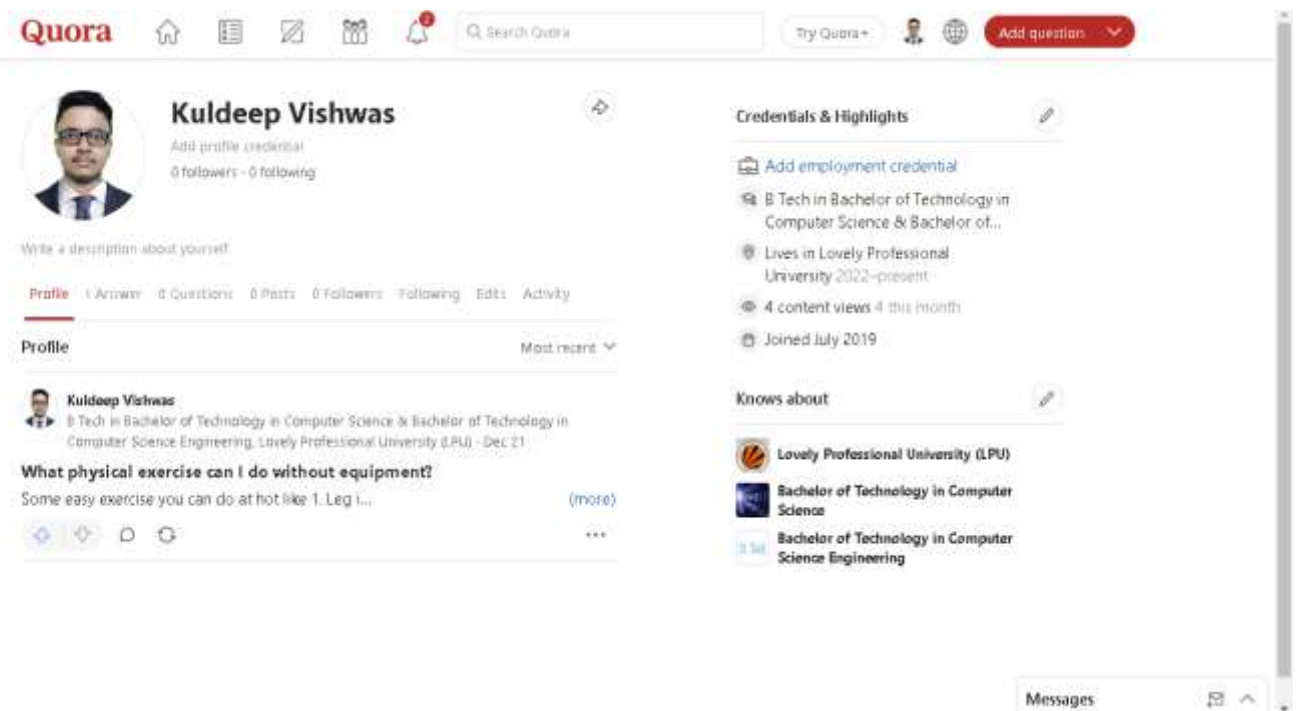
Quora

Search Quora

Try Quora+

Add question

Kuldeep Vishwas

Add profile credential

0 followers · 0 following

Write a description about yourself

Profile 1 Answer 0 Questions 0 Posts 0 Followers Following Edits Activity

Profile

Most recent

Kuldeep Vishwas

B Tech in Bachelor of Technology in Computer Science & Bachelor of Technology in Computer Science Engineering, Lovely Professional University (LPU) · Dec 21

What physical exercise can I do without equipment?

Some easy exercise you can do at hot like 1. Leg i... (more)

Credentials & Highlights

Add employment credential

B Tech in Bachelor of Technology in Computer Science & Bachelor of...

Lives in Lovely Professional University 2022–present

4 content views 4 this month

Joined July 2019

Knows about

Lovely Professional University (LPU)

Bachelor of Technology in Computer Science

Bachelor of Technology in Computer Science Engineering

Messages